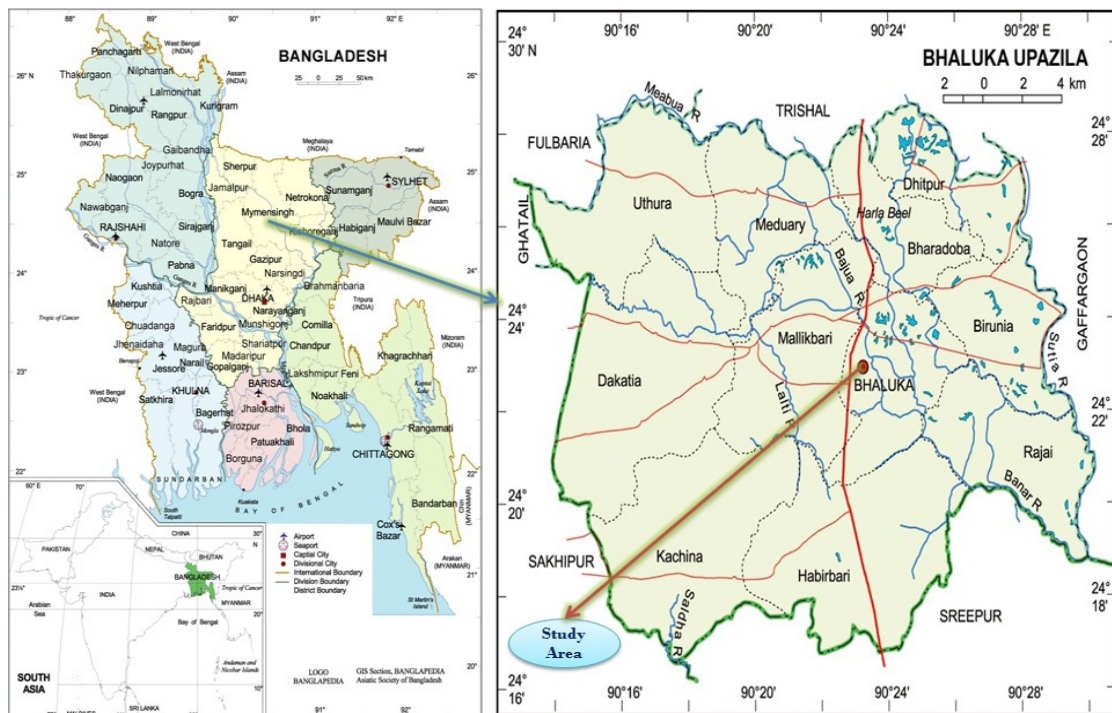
88° 89° 90° 91° 92° E

BANGLADESH

25 0 25 50 km

26° N

West Bengal (INDIA)

Panchagarh
Thakurgaon
Nilphamari
Lalmonirhat
Dinajpur
Rangpur
Kurigram
Assam (INDIA)
Meghalaya (INDIA)
West Bengal (INDIA)
Gaibandha
Joypurhat
Sherpur
Naogaon
Bogra
Jamalpur
Netrokona
Sunamganj
SYLHET
Nawabganj
Mymensingh
Kishoreganj
Habiganj
Maulvi Bazar
Assam (INDIA)
RAJSHAHI
Sirajganj
Natore
Tangail
Pabna
Gazipur
Narsingdi
Kushtia
Rajbari
Manikganj
DHAKA
Brahmanbaria
Tripura (INDIA)
Meherpur
Narayanganj
Chuadanga
Faridpur
Munshiganj
Comilla
Tropic of Cancer
Jhenaidaha
Magura
Shariatpur
Chandpur
Khagrachhari
Mizoram (INDIA)
Narail
Madaripur
Gopalganj
Jessore
Lakshmipur
Feni
West Bengal (INDIA)
KHULNA
BARISAL
Noakhali
Rangamati
Satkhira
Bagerhat
Jhalokathi
Pirozpur
Bhola
Patuakhali
CHITTAGONG
Borguna
SUNDARBAN
BAY OF BENGAL
Bandarban
Cox's Bazar
Arakan (MYANMAR)
St Martin's Island

25° 24° 23° 22° 21°

Airport
Seaport
Capital City
Divisional City
International Boundary
Division Boundary
District Boundary

PAKISTAN
CHINA
NEPAL
BHUTAN
BANGLADESH
INDIA
Tropic of Cancer
MYANMAR
Arabian Sea
Bay of Bengal
SOUTH ASIA
SRI LANKA

LOGO BANGLAPEDIA
GIS Section, BANGLAPEDIA Asiatic Society of Bangladesh

91° 92°

24° 30' N
90°16' 90°20' 90°24' 90°28' E

BHALUKA UPAZILA

2 0 2 4 km

Meabua R
TRISHAL
FULBARIA
Dhitpur
Uthura
Meduary
Harla Beel
Bharadoba
GHATAIL
Bajua R
GAFFARGAON
Mallikbari
Birunia
Sutia R
Dakatia
Laltí R
BHALUKA
Rajai
Banar R
SAKHIPUR
Kachina
Habirbari
SREEPUR
Saldha R

Study Area

24° 28'
24° 24'
24° 22'
24° 20'
24° 18'
24° 16'

90°16' 90°20' 90°24' 90°28'